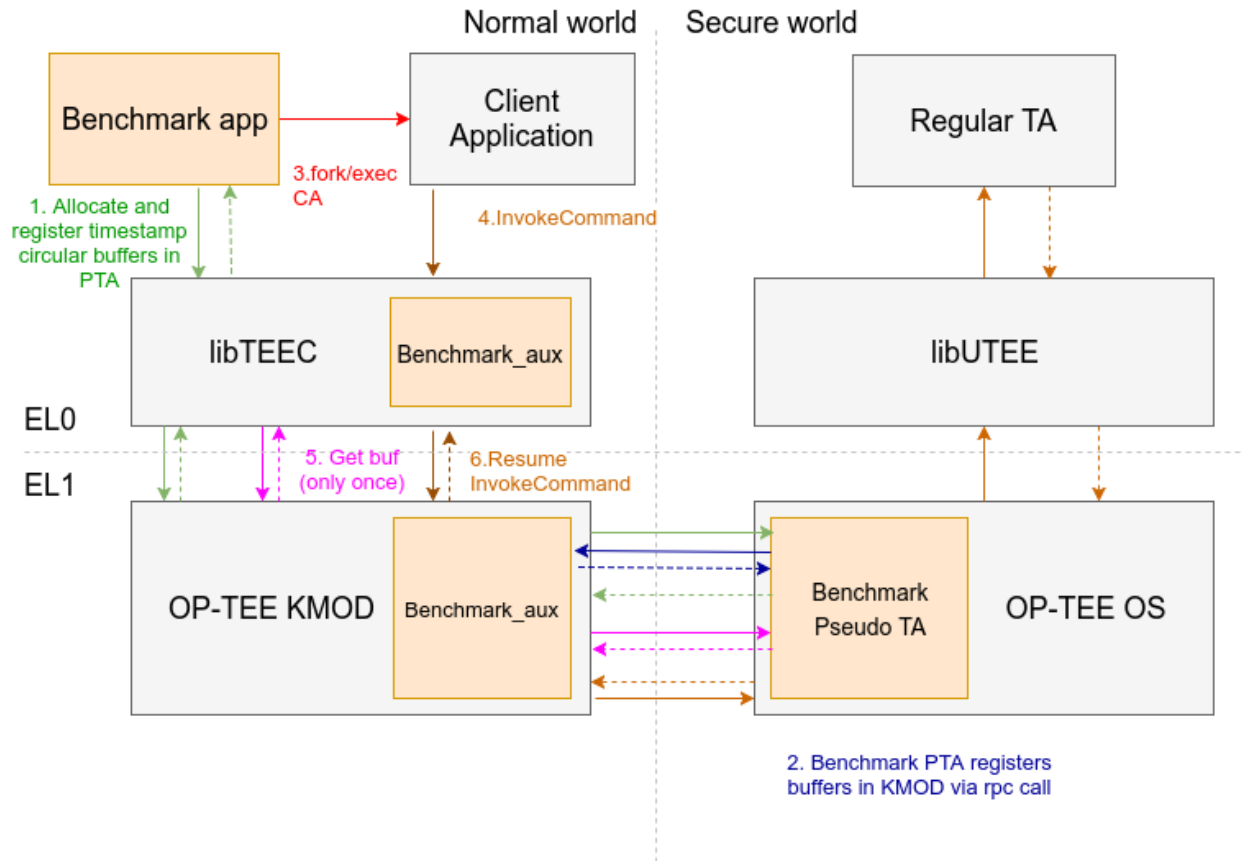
Normal world

Secure world

Benchmark app

Client Application

Regular TA

3.fork/exec CA

1. Allocate and register timestamp circular buffers in PTA

4.InvokeCommand

libTEEC

Benchmark_aux

libUTEE

EL0

EL1

5. Get buf (only once)

6.Resume InvokeCommand

OP-TEE KMOD

Benchmark_aux

Benchmark Pseudo TA

OP-TEE OS

2. Benchmark PTA registers buffers in KMOD via rpc call